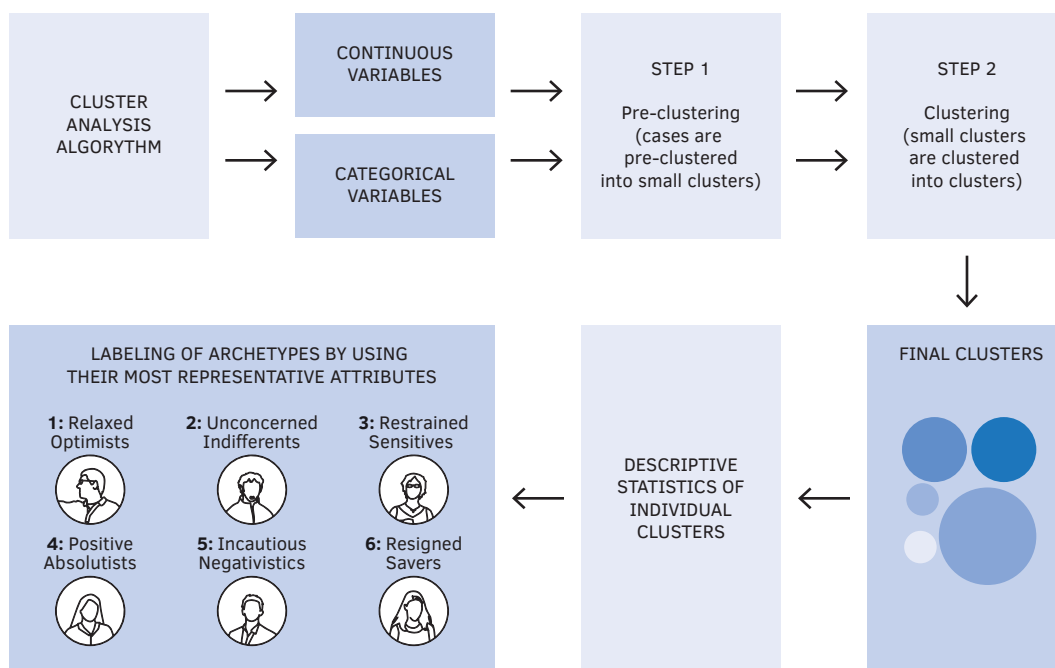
CLUSTER ANALYSIS ALGORYTHM

CONTINUOUS VARIABLES

CATEGORICAL VARIABLES

STEP 1

Pre-clustering (cases are pre-clustered into small clusters)

STEP 2

Clustering (small clusters are clustered into clusters)

FINAL CLUSTERS

DESCRIPTIVE STATISTICS OF INDIVIDUAL CLUSTERS

LABELING OF ARCHETYPES BY USING THEIR MOST REPRESENTATIVE ATTRIBUTES

1: Relaxed Optimists

2: Unconcerned Indifferents

3: Restrained Sensitives

4: Positive Absolutists

5: Incautious Negativistics

6: Resigned Savers